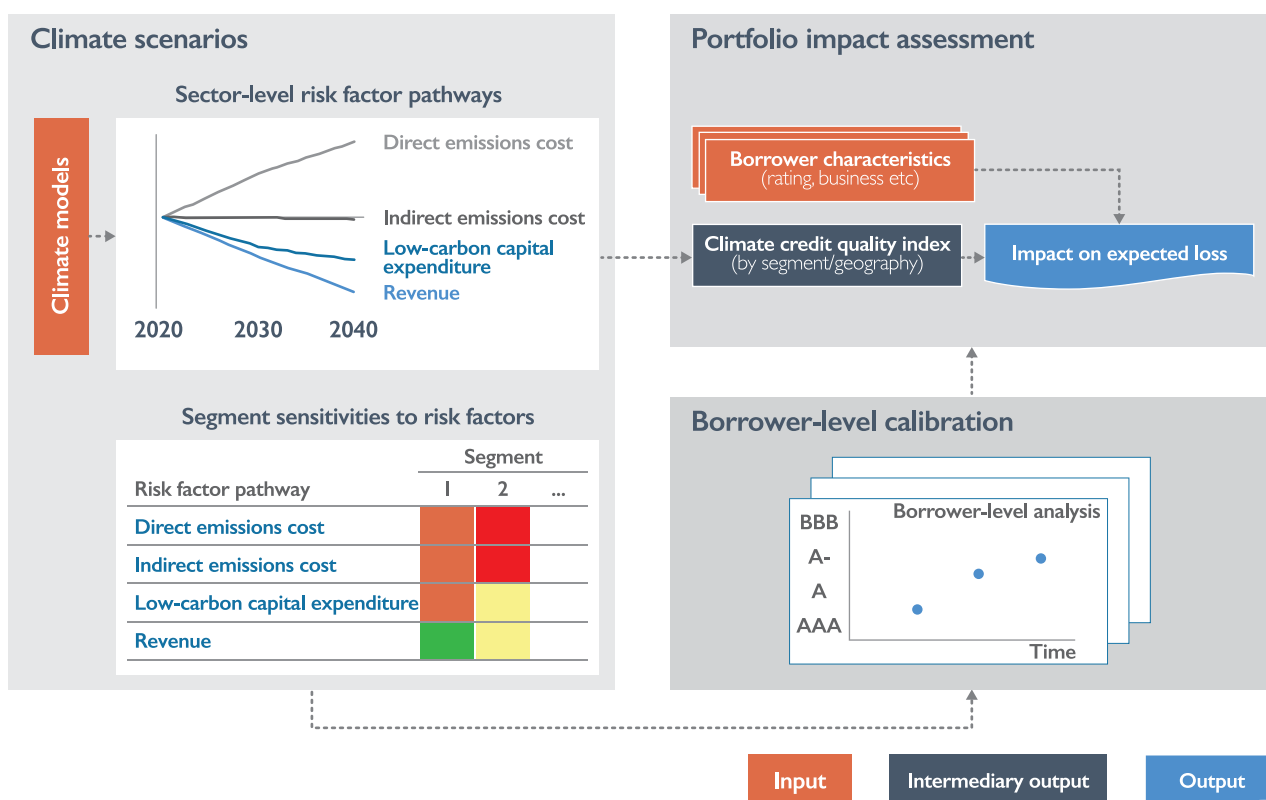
Climate scenarios

Sector-level risk factor pathways

Climate models

Direct emissions cost

Indirect emissions cost

Low-carbon capital expenditure

Revenue

2020 2030 2040

Segment sensitivities to risk factors

| Risk factor pathway | Segment 1 | 2 | ... |
|---|---|---|---|
| Direct emissions cost | | | |
| Indirect emissions cost | | | |
| Low-carbon capital expenditure | | | |
| Revenue | | | |

Portfolio impact assessment

Borrower characteristics (rating, business etc)

Climate credit quality index (by segment/geography)

Impact on expected loss

Borrower-level calibration

Borrower-level analysis

BBB
A-
A
AAA

Time

Input

Intermediary output

Output